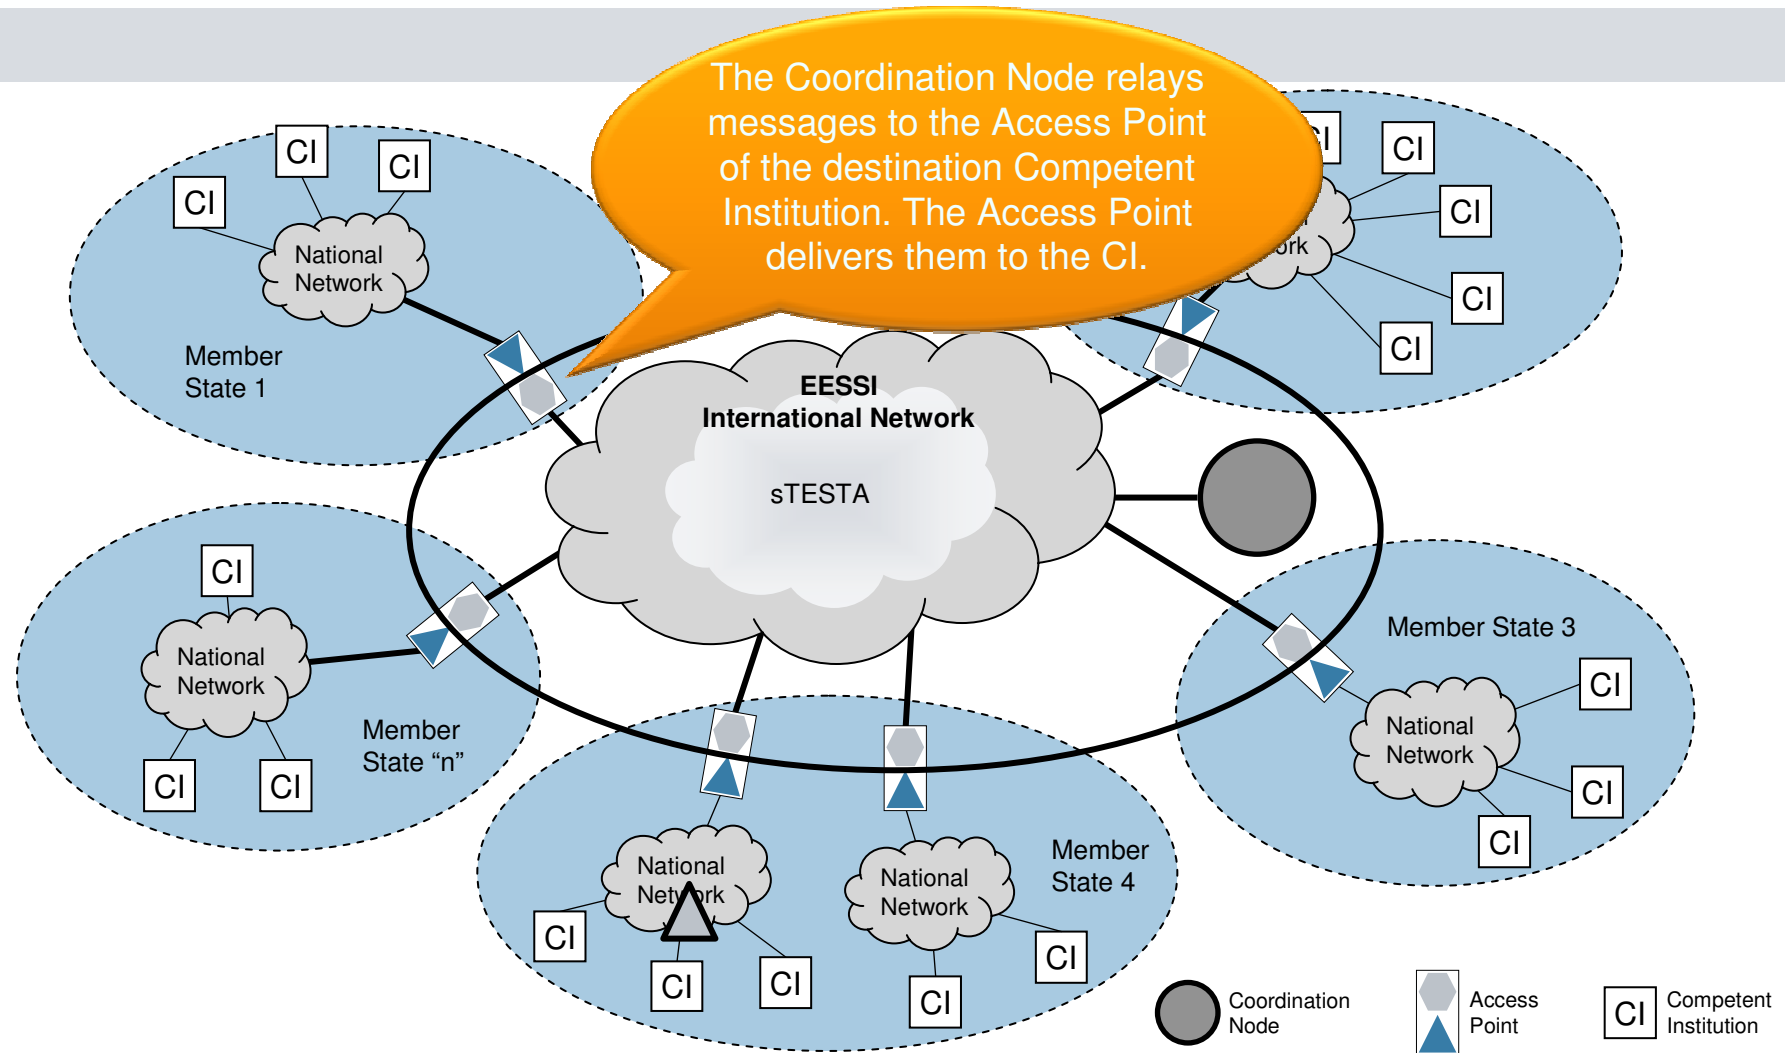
The Coordination Node relays messages to the Access Point of the destination Competent Institution. The Access Point delivers them to the CI.

CI

CI

CI

National Network

Member State 1

CI

CI

CI

CI

CI

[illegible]ork

EESSI International Network

sTESTA

CI

National Network

Member State “n”

CI

CI

Member State 3

CI

National Network

CI

CI

National Network

National Network

Member State 4

CI

CI

CI

CI

CI

Coordination Node

Access Point

CI

Competent Institution